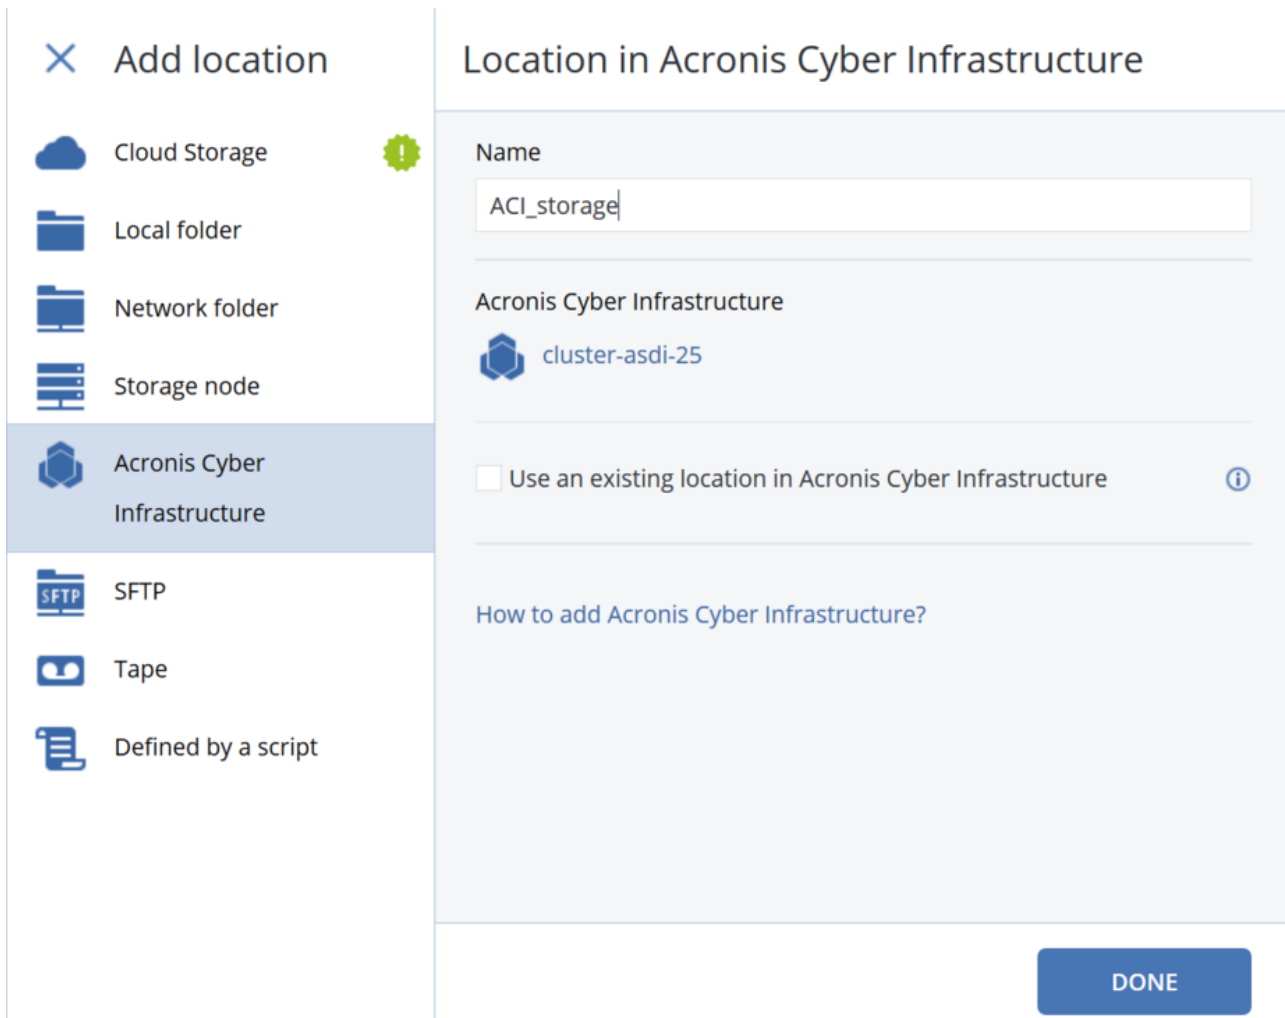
Add location

Cloud Storage

Local folder

Network folder

Storage node

Acronis Cyber Infrastructure

SFTP

SFTP

Tape

Defined by a script

Location in Acronis Cyber Infrastructure

Name

ACI_storage

Acronis Cyber Infrastructure

cluster-asdi-25

Use an existing location in Acronis Cyber Infrastructure

How to add Acronis Cyber Infrastructure?

DONE